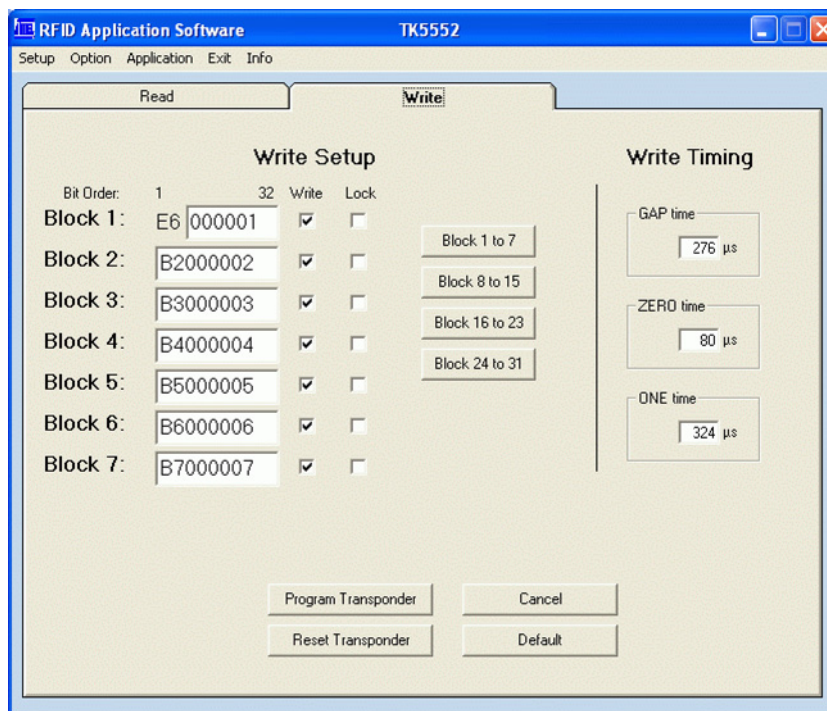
RFID Application Software TK5552

Setup Option Application Exit Info

Read Write

Write Setup

Bit Order: 1 32 Write Lock

Block 1: E6 000001

Block 2: B2000002

Block 3: B3000003

Block 4: B4000004

Block 5: B5000005

Block 6: B6000006

Block 7: B7000007

Block 1 to 7

Block 8 to 15

Block 16 to 23

Block 24 to 31

Write Timing

GAP time
276 µs

ZERO time
80 µs

ONE time
324 µs

Program Transponder

Cancel

Reset Transponder

Default